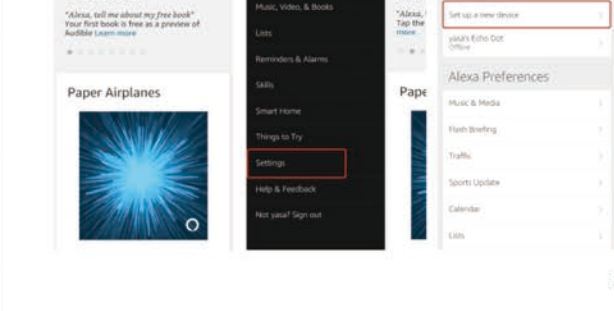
"Alexa, tell me about my free book"
Your first book is free as a preview of Audible Learn more

Paper Airplanes

Music, Video, & Books

Lists

Reminders & Alarms

Skills

Smart Home

Things to Try

Settings

Help & Feedback

Not yasa? Sign out

"Alexa, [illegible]
Tap the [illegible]
more

Pape

Set up a new device

yasa's Echo Dot
Offline

Alexa Preferences

Music & Media

Flash Briefing

Traffic

Sports Update

Calendar

Lists